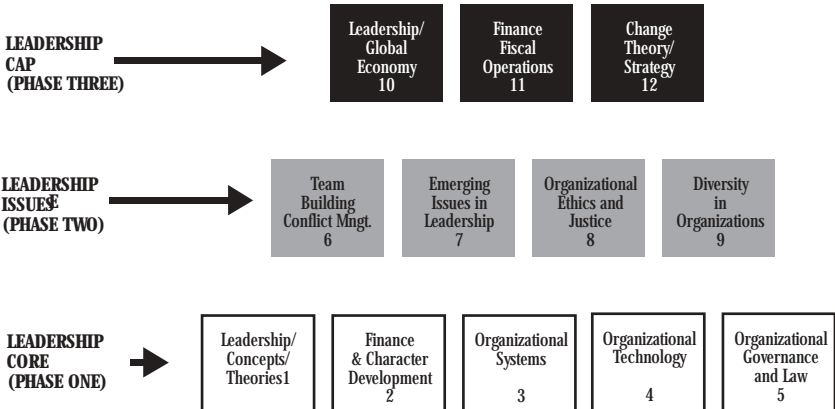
LEADERSHIP CAP (PHASE THREE)

Leadership/ Global Economy 10

Finance Fiscal Operations 11

Change Theory/ Strategy 12

LEADERSHIP ISSUESE (PHASE TWO)

Team Building Conflict Mngt. 6

Emerging Issues in Leadership 7

Organizational Ethics and Justice 8

Diversity in Organizations 9

LEADERSHIP CORE (PHASE ONE)

Leadership/ Concepts/ Theories1

Finance & Character Development 2

Organizational Systems 3

Organizational Technology 4

Organizational Governance and Law 5